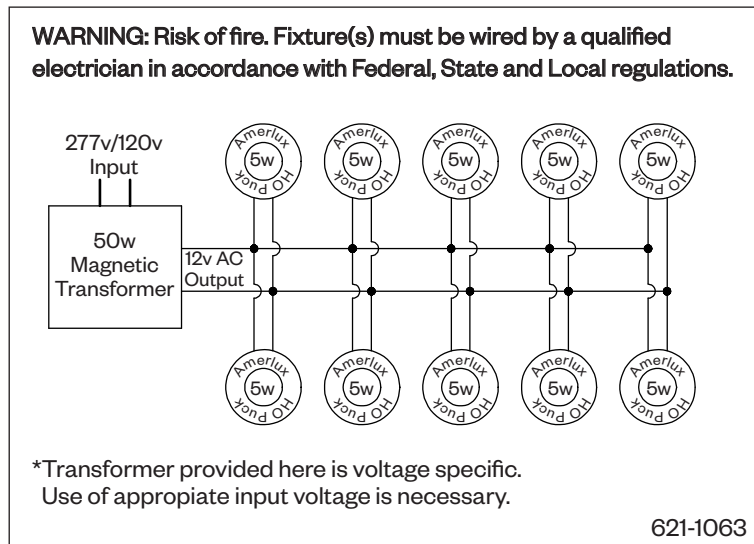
WARNING: Risk of fire. Fixture(s) must be wired by a qualified electrician in accordance with Federal, State and Local regulations.

277v/120v Input

50w Magnetic Transformer

12v AC Output

Amerlux 5w HO Puck
Amerlux 5w HO Puck
Amerlux 5w HO Puck
Amerlux 5w HO Puck
Amerlux 5w HO Puck

Amerlux 5w HO Puck
Amerlux 5w HO Puck
Amerlux 5w HO Puck
Amerlux 5w HO Puck
Amerlux 5w HO Puck

*Transformer provided here is voltage specific.
Use of appropiate input voltage is necessary.

621-1063